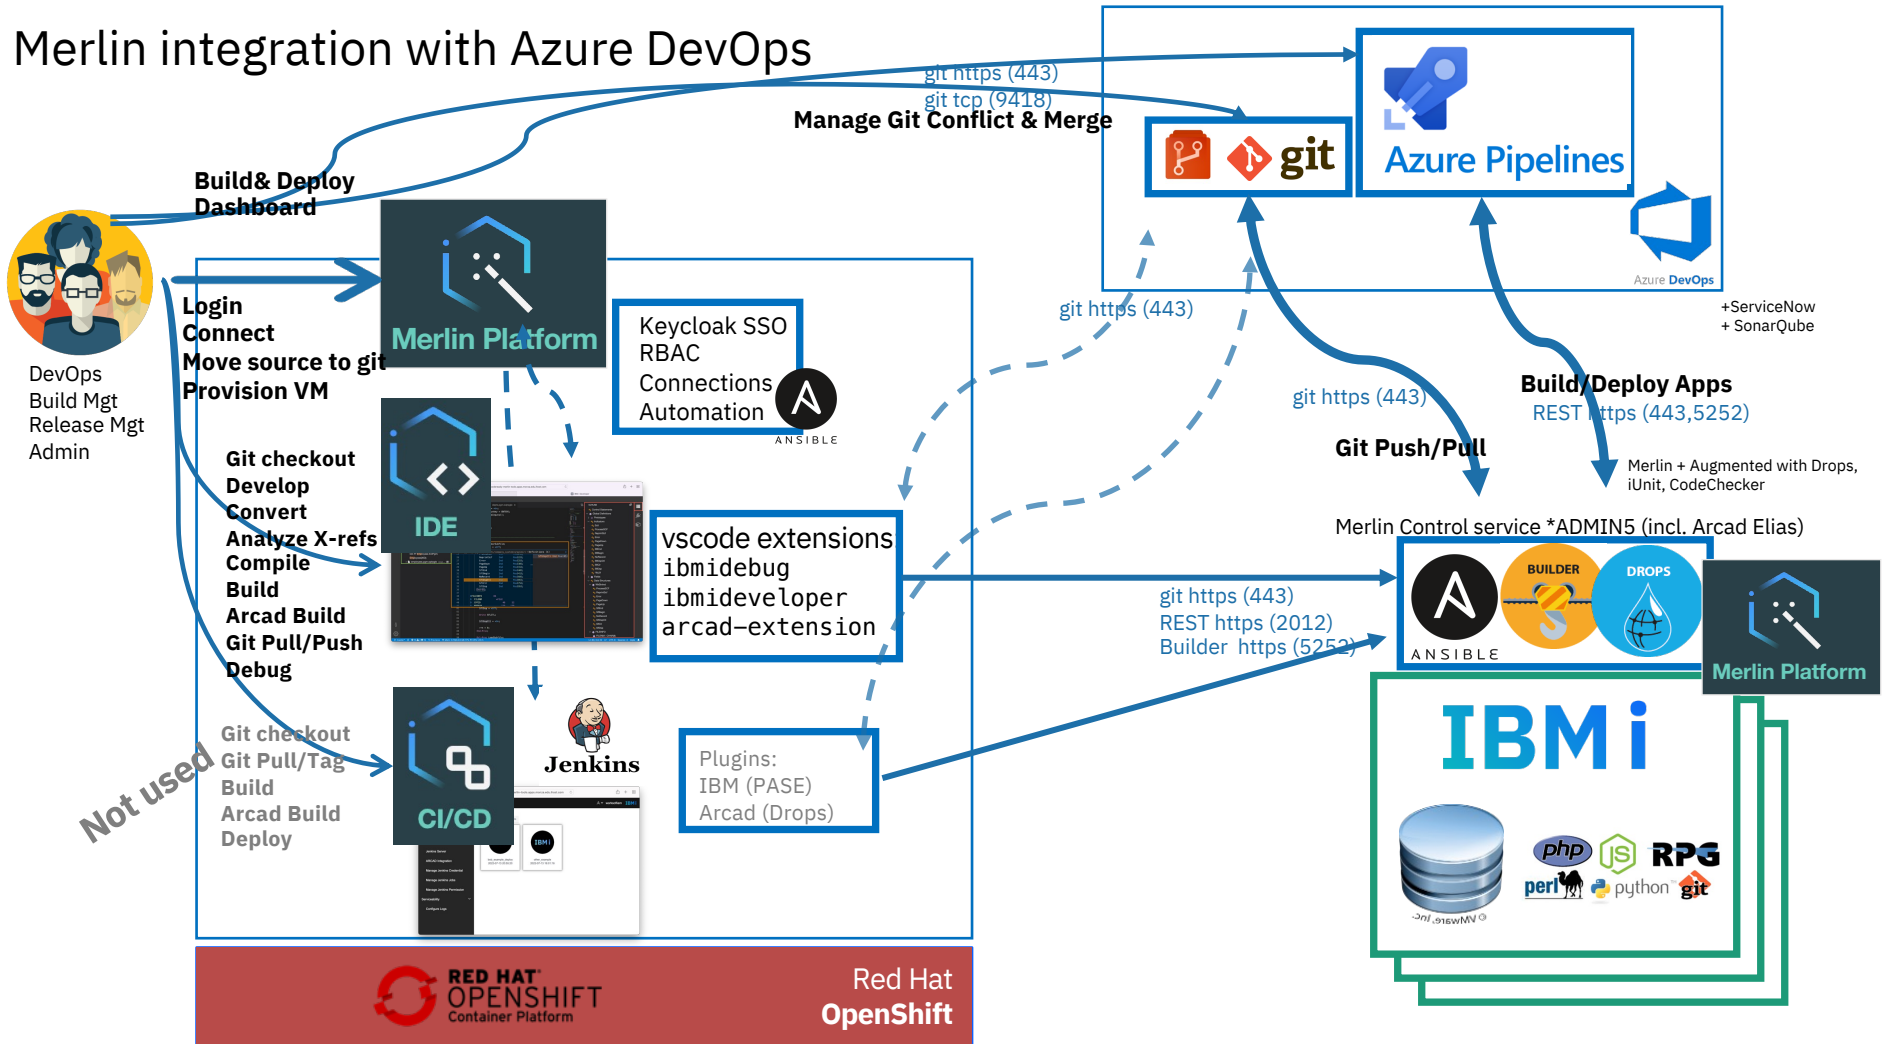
Merlin integration with Azure DevOps

git https (443)
git tcp (9418)
Manage Git Conflict & Merge

git
Azure Pipelines
Azure DevOps

Build& Deploy Dashboard

DevOps
Build Mgt
Release Mgt
Admin

Merlin Platform

Login
Connect
Move source to git
Provision VM

Keycloak SSO
RBAC
Connections
Automation
ANSIBLE

git https (443)

+ServiceNow
+ SonarQube

git https (443)
Build/Deploy Apps
REST https (443,5252)

Git Push/Pull

Merlin + Augmented with Drops, iUnit, CodeChecker

IDE

Git checkout
Develop
Convert
Analyze X-refs
Compile
Build
Arcad Build
Git Pull/Push
Debug

vscode extensions
ibmidebug
ibmideveloper
arcad-extension

Merlin Control service *ADMIN5 (incl. Arcad Elias)

git https (443)
REST https (2012)
Builder https (5252)

ANSIBLE
BUILDER
DROPS
Merlin Platform

Not used
Git checkout
Git Pull/Tag
Build
Arcad Build
Deploy

CI/CD

Jenkins

Plugins:
IBM (PASE)
Arcad (Drops)

IBM i

php
perl
python
RPG
git

RED HAT
OPENSHIFT
Container Platform

Red Hat
OpenShift